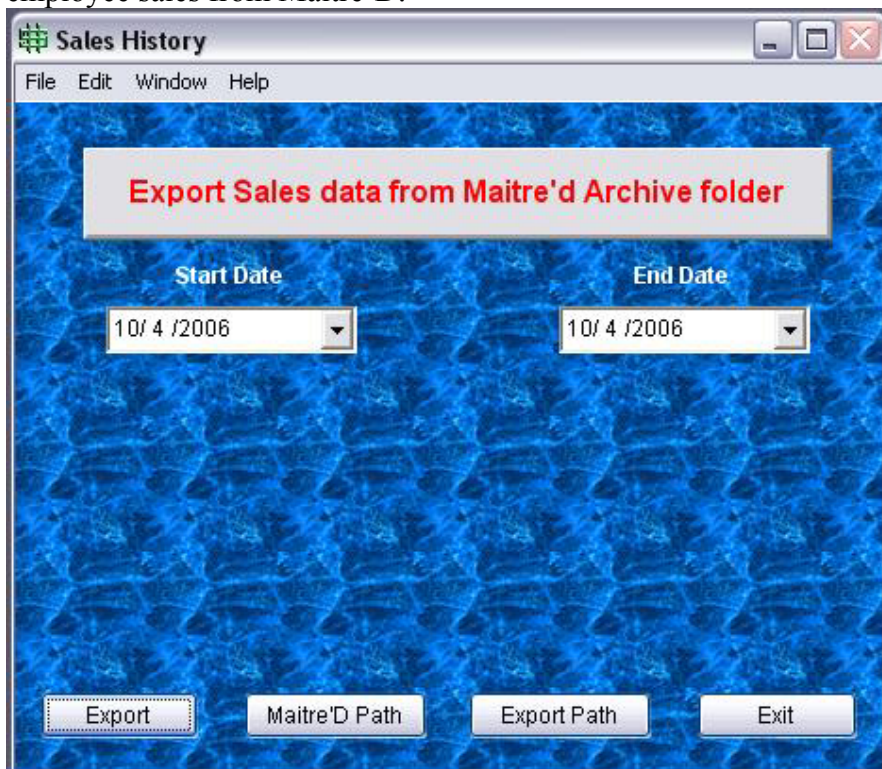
employee sales from Maitre'D.

Sales History

File Edit Window Help

Export Sales data from Maitre'd Archive folder

Start Date

End Date

10/ 4 /2006

10/ 4 /2006

Export

Maitre'D Path

Export Path

Exit